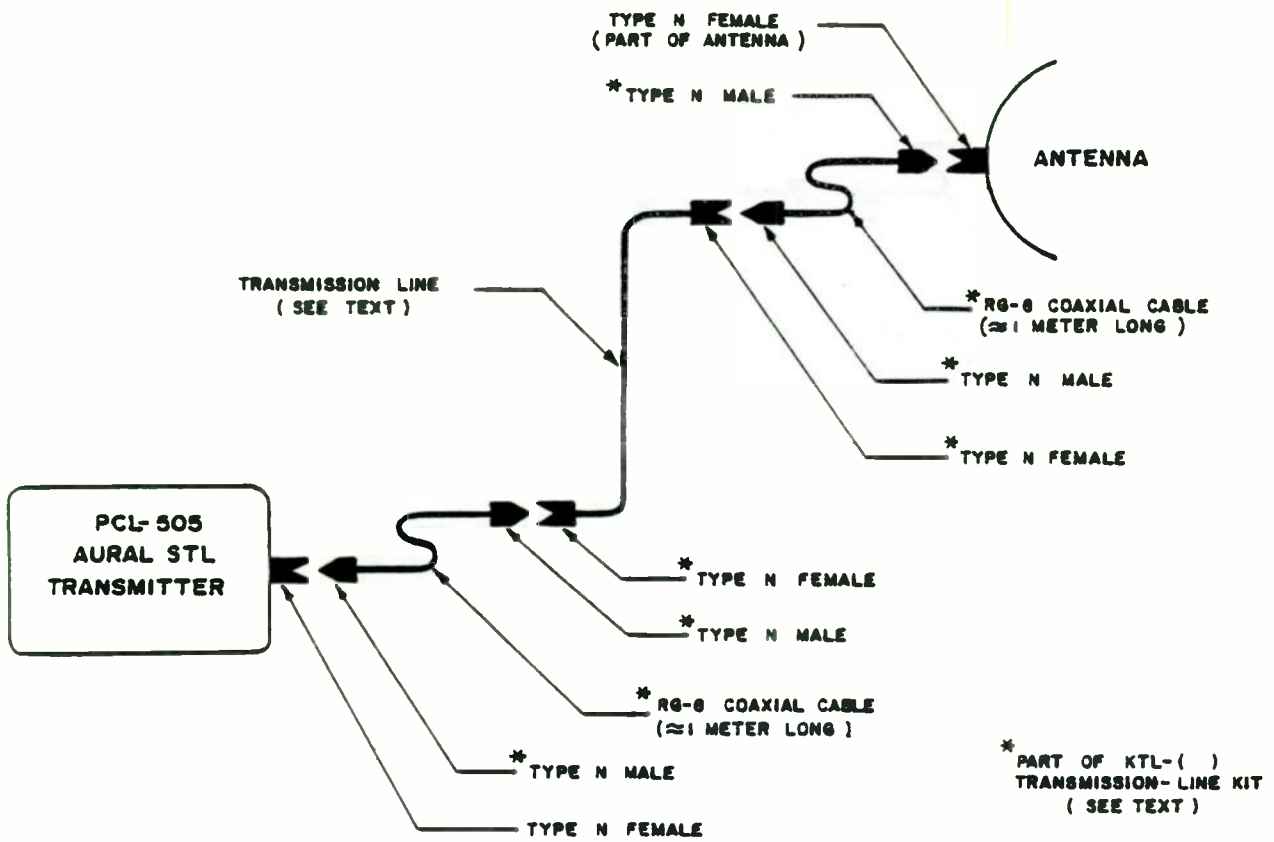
TYPE N FEMALE
( PART OF ANTENNA )

*TYPE N MALE

ANTENNA

TRANSMISSION LINE
( SEE TEXT )

*RG-8 COAXIAL CABLE
($\approx$1 METER LONG )

*TYPE N MALE

*TYPE N FEMALE

PCL-505
AURAL STL
TRANSMITTER

*TYPE N FEMALE

*TYPE N MALE

*RG-8 COAXIAL CABLE
($\approx$1 METER LONG )

*TYPE N MALE

TYPE N FEMALE

*PART OF KTL-( )
TRANSMISSION-LINE KIT
( SEE TEXT )